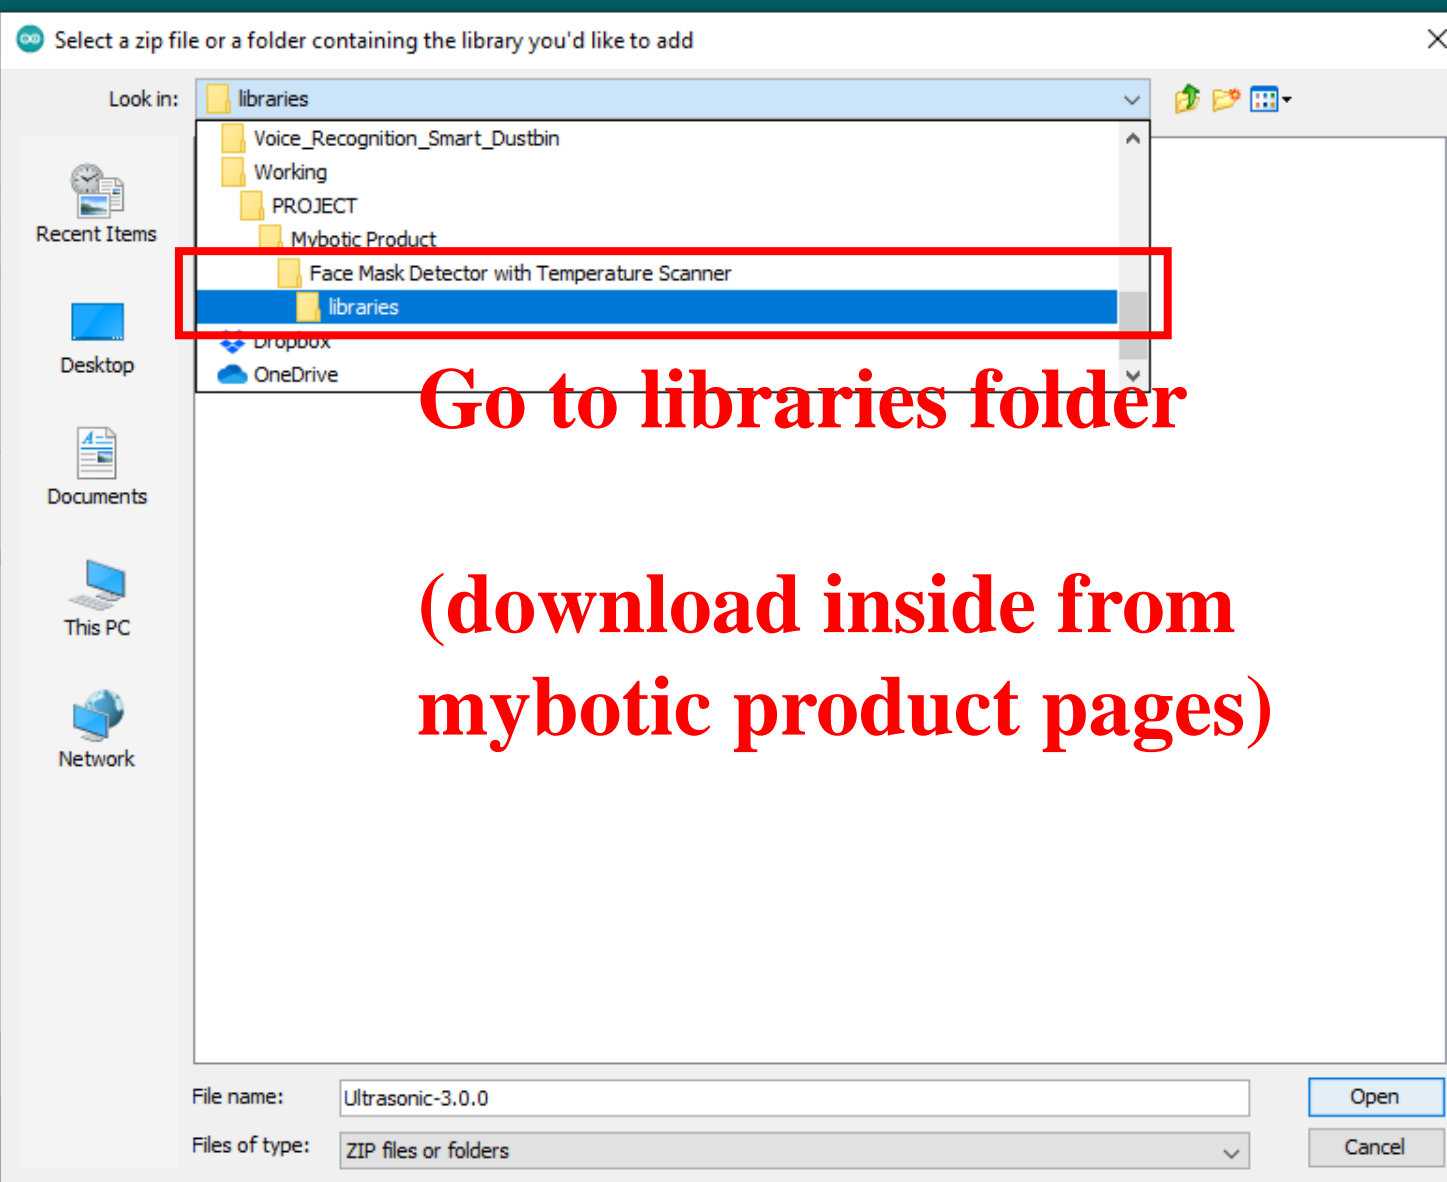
Select a zip file or a folder containing the library you'd like to add

Look in: libraries

Voice_Recognition_Smart_Dustbin
Working
PROJECT
Mybotic Product
Face Mask Detector with Temperature Scanner
libraries
Dropbox
OneDrive

Recent Items
Desktop
Documents
This PC
Network

Go to libraries folder

(download inside from mybotic product pages)

File name: Ultrasonic-3.0.0
Files of type: ZIP files or folders

Open
Cancel